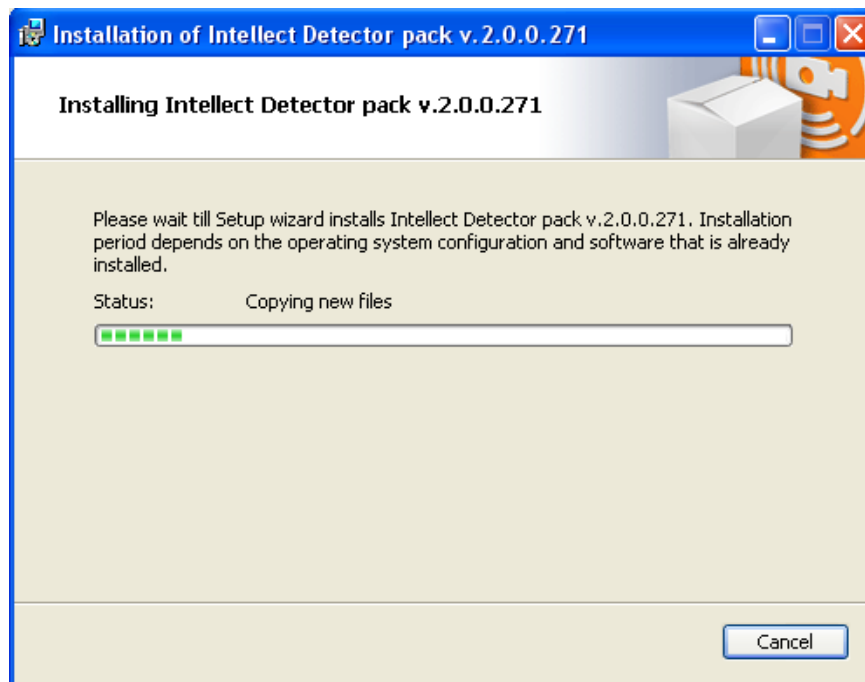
Installation of Intellect Detector pack v.2.0.0.271

Installing Intellect Detector pack v.2.0.0.271

Please wait till Setup wizard installs Intellect Detector pack v.2.0.0.271. Installation period depends on the operating system configuration and software that is already installed.

Status: Copying new files

Cancel